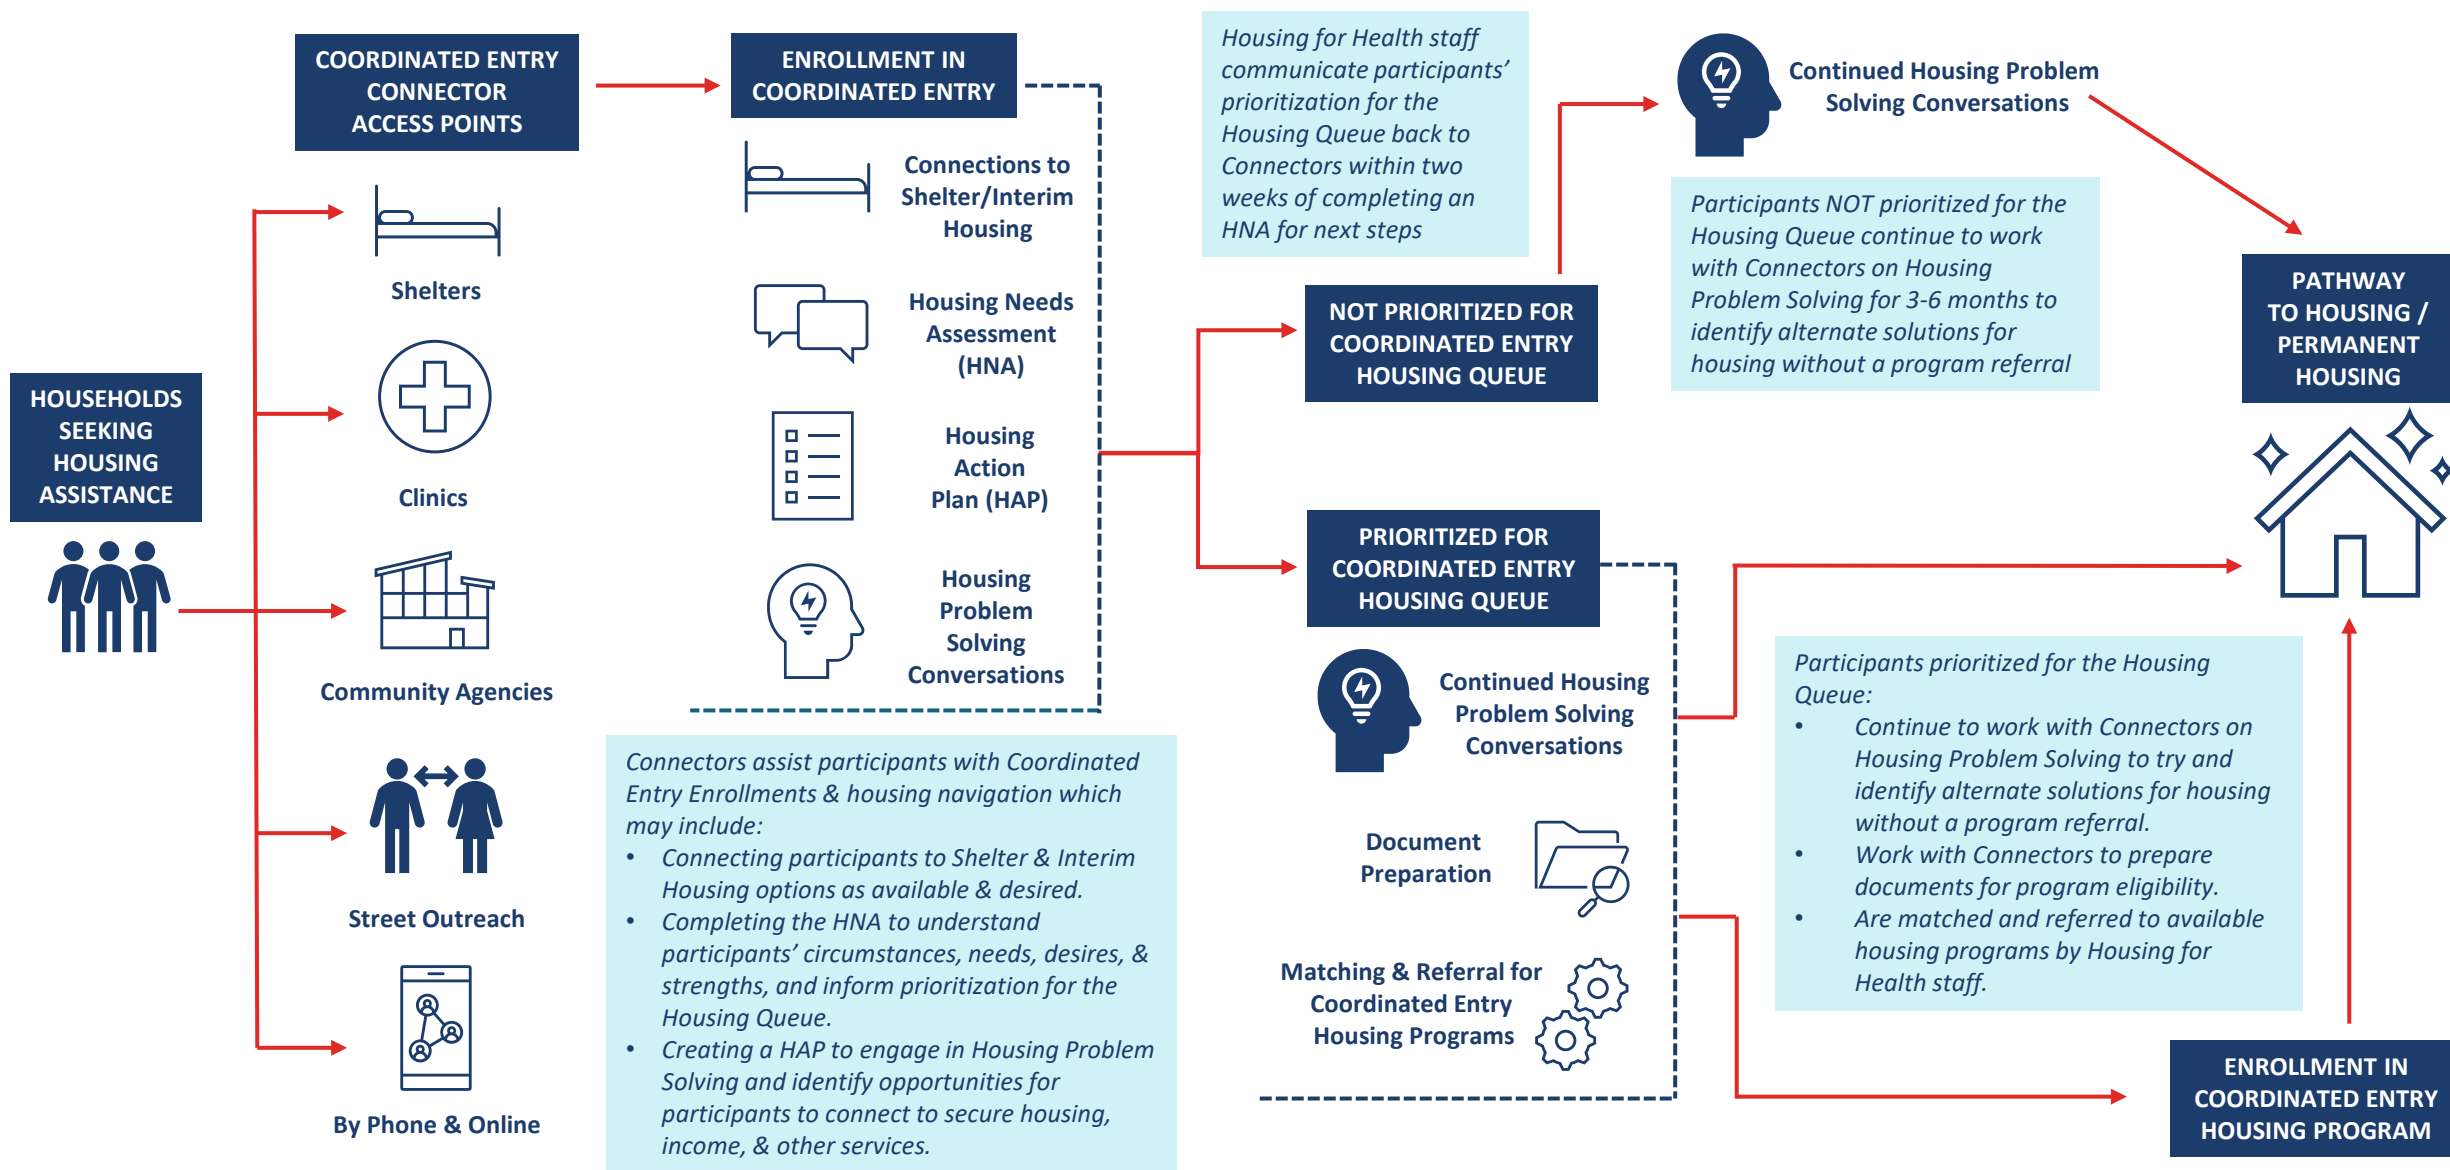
HOUSEHOLDS SEEKING HOUSING ASSISTANCE

COORDINATED ENTRY CONNECTOR ACCESS POINTS

Shelters

Clinics

Community Agencies

Street Outreach

By Phone & Online

ENROLLMENT IN COORDINATED ENTRY

Connections to Shelter/Interim Housing

Housing Needs Assessment (HNA)

Housing Action Plan (HAP)

Housing Problem Solving Conversations

Connectors assist participants with Coordinated Entry Enrollments & housing navigation which may include:
• Connecting participants to Shelter & Interim Housing options as available & desired.
• Completing the HNA to understand participants' circumstances, needs, desires, & strengths, and inform prioritization for the Housing Queue.
• Creating a HAP to engage in Housing Problem Solving and identify opportunities for participants to connect to secure housing, income, & other services.

Housing for Health staff communicate participants' prioritization for the Housing Queue back to Connectors within two weeks of completing an HNA for next steps

NOT PRIORITIZED FOR COORDINATED ENTRY HOUSING QUEUE

PRIORITIZED FOR COORDINATED ENTRY HOUSING QUEUE

Continued Housing Problem Solving Conversations

Document Preparation

Matching & Referral for Coordinated Entry Housing Programs

Continued Housing Problem Solving Conversations

Participants NOT prioritized for the Housing Queue continue to work with Connectors on Housing Problem Solving for 3-6 months to identify alternate solutions for housing without a program referral

PATHWAY TO HOUSING / PERMANENT HOUSING

Participants prioritized for the Housing Queue:
• Continue to work with Connectors on Housing Problem Solving to try and identify alternate solutions for housing without a program referral.
• Work with Connectors to prepare documents for program eligibility.
• Are matched and referred to available housing programs by Housing for Health staff.

ENROLLMENT IN COORDINATED ENTRY HOUSING PROGRAM